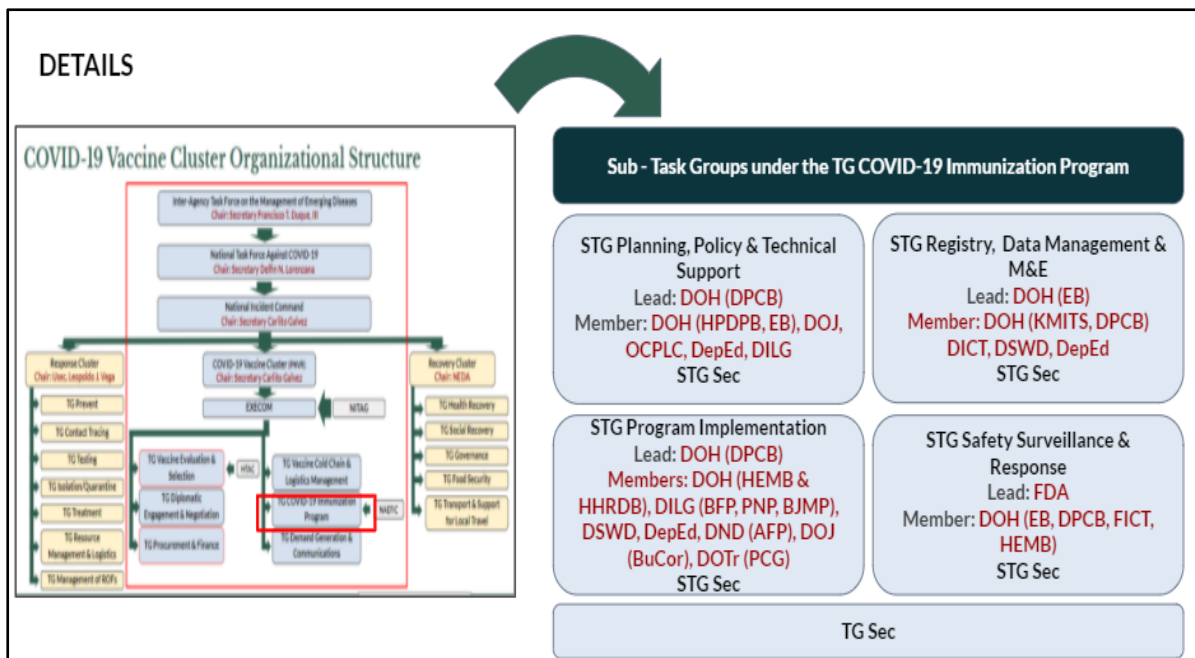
DETAILS

COVID-19 Vaccine Cluster Organizational Structure

Inter-Agency Task Force on the Management of Emerging Diseases
Chair: Secretary Francisco T. Duque, III

National Task Force Against COVID-19
Chair: Secretary Delfin N. Lorenzana

National Incident Command
Chair: Secretary Carlito Galvez

Response Cluster
Chair: Usec. Leopoldo J. Vega

TG Prevent
TG Contact Tracing
TG Testing
TG Isolation/Quarantine
TG Treatment
TG Resource Management & Logistics
TG Management of ROFs

COVID-19 Vaccine Cluster (PAVA)
Chair: Secretary Carlito Galvez

EXECOM
NITAG

TG Vaccine Evaluation & Selection
HTAC
TG Diplomatic Engagement & Negotiation
TG Procurement & Finance

TG Vaccine Cold Chain & Logistics Management
TG COVID-19 Immunization Program
NAEFIC
TG Demand Generation & Communications

Recovery Cluster
Chair: NEDA

TG Health Recovery
TG Social Recovery
TG Governance
TG Food Security
TG Transport & Support for Local Travel

Sub - Task Groups under the TG COVID-19 Immunization Program

STG Planning, Policy & Technical Support
Lead: DOH (DPCB)
Member: DOH (HPDPB, EB), DOJ, OCPLC, DepEd, DILG
STG Sec

STG Registry, Data Management & M&E
Lead: DOH (EB)
Member: DOH (KMITS, DPCB) DICT, DSWD, DepEd
STG Sec

STG Program Implementation
Lead: DOH (DPCB)
Members: DOH (HEMB & HHRDB), DILG (BFP, PNP, BJMP), DSWD, DepEd, DND (AFP), DOJ (BuCor), DOTr (PCG)
STG Sec

STG Safety Surveillance & Response
Lead: FDA
Member: DOH (EB, DPCB, FICT, HEMB)
STG Sec

TG Sec